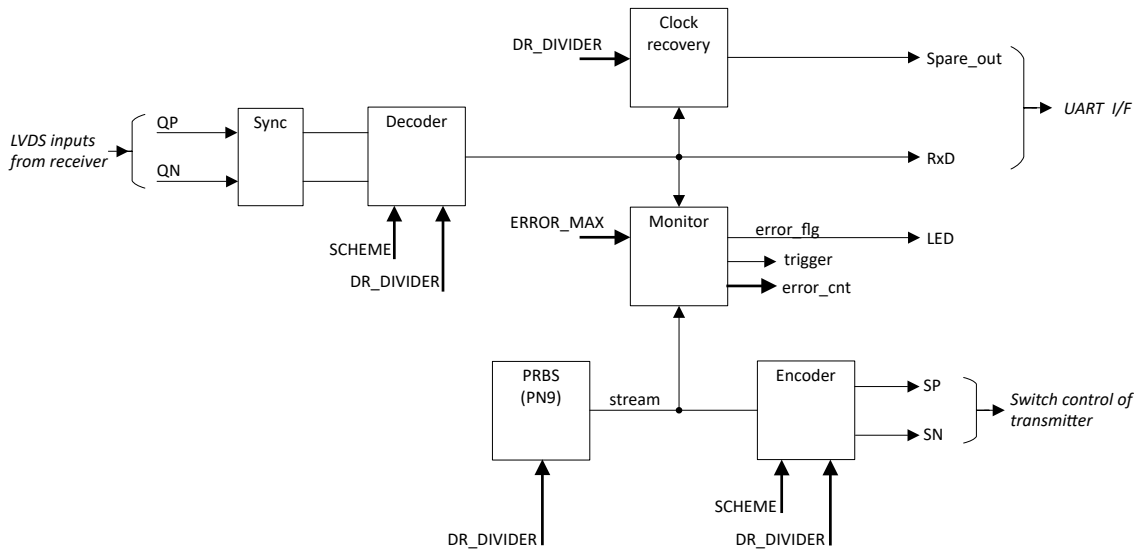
DR_DIVIDER

Clock recovery

Spare_out

UART I/F

LVDS inputs from receiver

QP

QN

Sync

Decoder

RxD

SCHEME

DR_DIVIDER

ERROR_MAX

Monitor

error_flg

LED

trigger

error_cnt

PRBS (PN9)

stream

Encoder

SP

SN

Switch control of transmitter

DR_DIVIDER

SCHEME

DR_DIVIDER